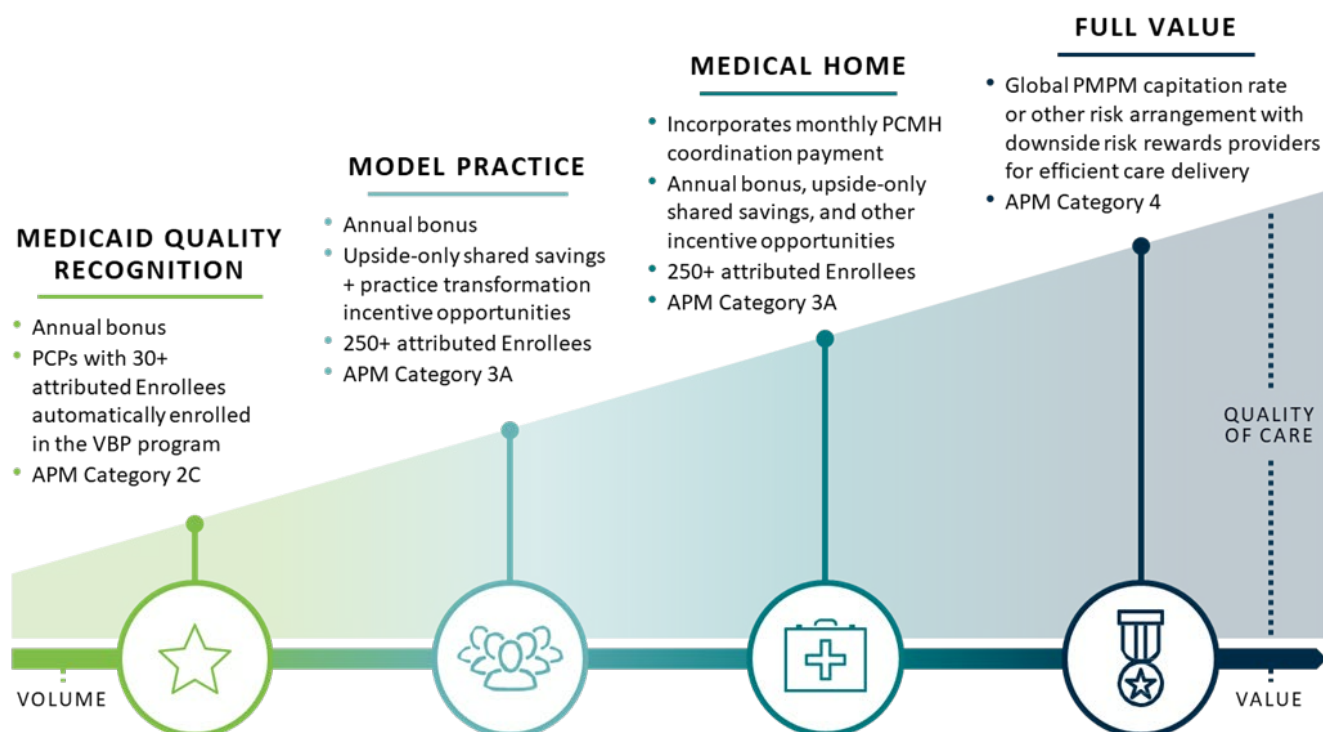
MEDICAID QUALITY RECOGNITION

- Annual bonus
- PCPs with 30+ attributed Enrollees automatically enrolled in the VBP program
- APM Category 2C

MODEL PRACTICE

- Annual bonus
- Upside-only shared savings + practice transformation incentive opportunities
- 250+ attributed Enrollees
- APM Category 3A

MEDICAL HOME

- Incorporates monthly PCMH coordination payment
- Annual bonus, upside-only shared savings, and other incentive opportunities
- 250+ attributed Enrollees
- APM Category 3A

FULL VALUE

- Global PMPM capitation rate or other risk arrangement with downside risk rewards providers for efficient care delivery
- APM Category 4

QUALITY OF CARE

VOLUME

VALUE